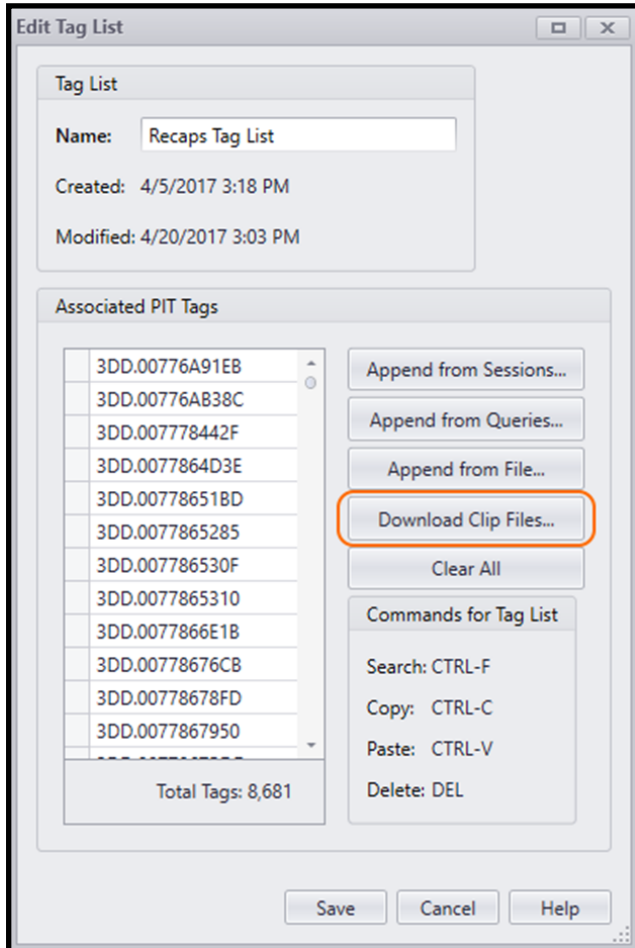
Edit Tag List

Tag List

Name: Recaps Tag List

Created: 4/5/2017 3:18 PM

Modified: 4/20/2017 3:03 PM

Associated PIT Tags

3DD.00776A91EB
3DD.00776AB38C
3DD.007778442F
3DD.0077864D3E
3DD.00778651BD
3DD.007786528​5
3DD.007786530F
3DD.0077865310
3DD.0077866E1B
3DD.00778676CB
3DD.00778678FD
3DD.0077867950
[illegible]

Total Tags: 8,681

Append from Sessions...

Append from Queries...

Append from File...

Download Clip Files...

Clear All

Commands for Tag List

Search: CTRL-F

Copy: CTRL-C

Paste: CTRL-V

Delete: DEL

Save

Cancel

Help